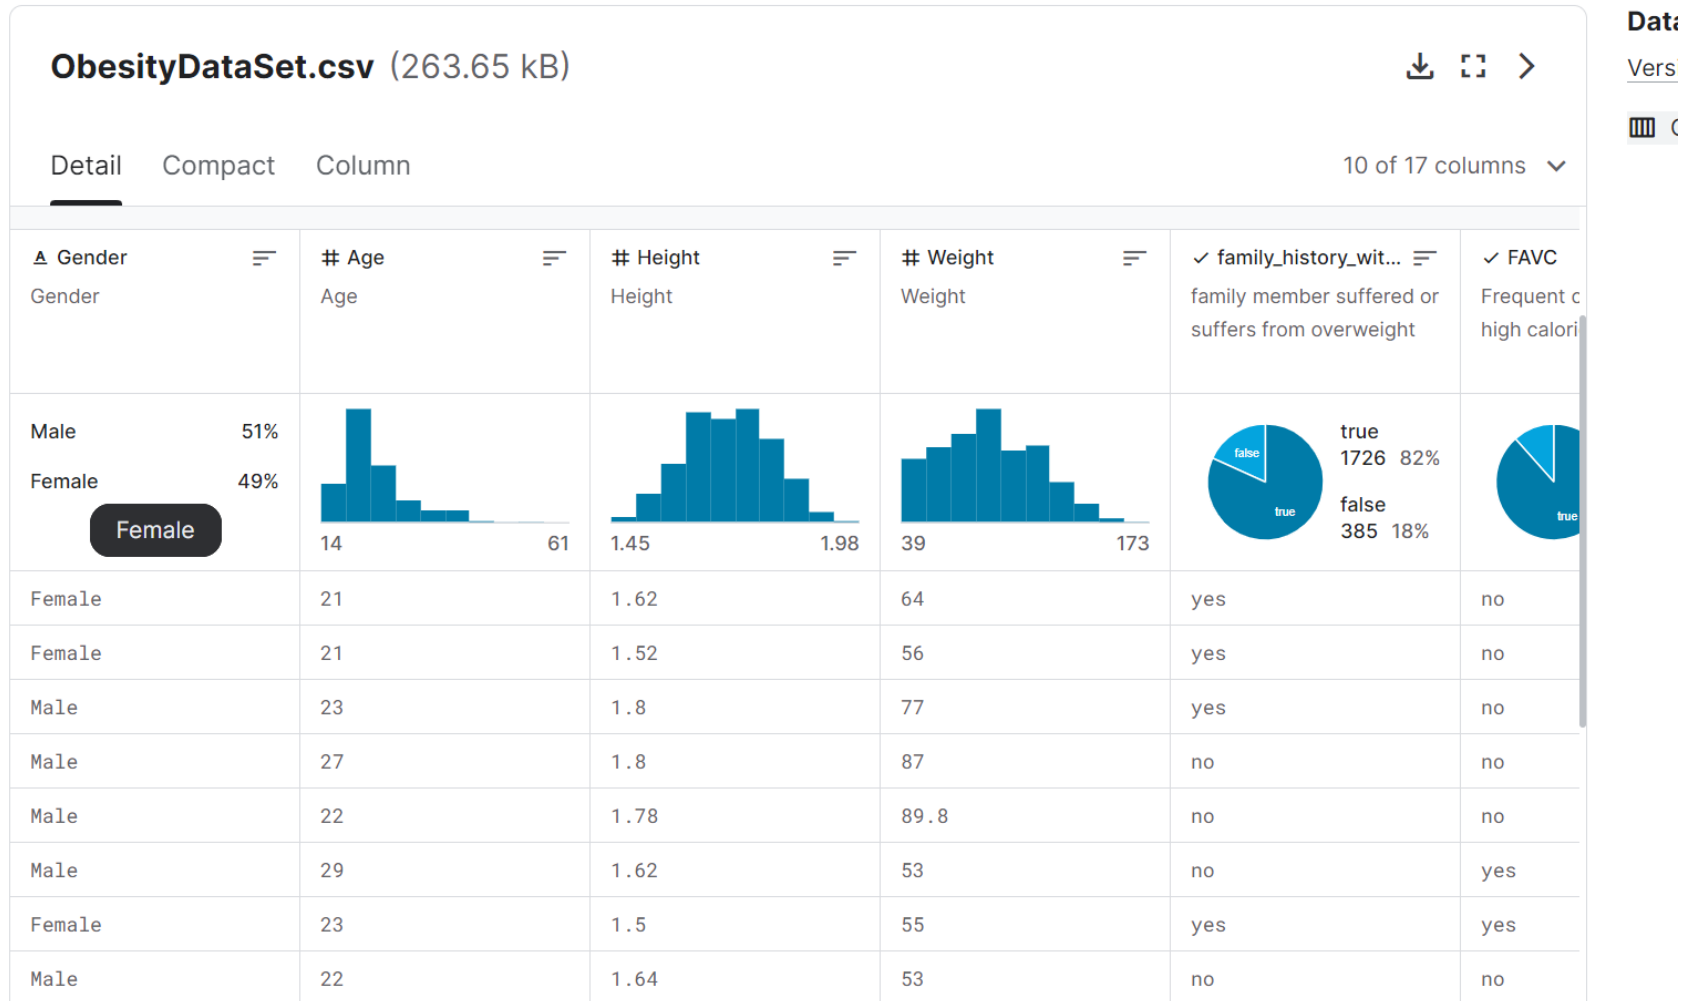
ObesityDataSet.csv (263.65 kB)

Detail Compact Column

10 of 17 columns

Data
Vers

| Gender | # Age | # Height | # Weight | ✓ family_history_wit... | ✓ FAVC |
|---|---|---|---|---|---|
| Gender | Age | Height | Weight | family member suffered or suffers from overweight | Frequent c high calori |
| Male 51% Female 49% Female | 14 61 | 1.45 1.98 | 39 173 | false true true 1726 82% false 385 18% | true |
| Female | 21 | 1.62 | 64 | yes | no |
| Female | 21 | 1.52 | 56 | yes | no |
| Male | 23 | 1.8 | 77 | yes | no |
| Male | 27 | 1.8 | 87 | no | no |
| Male | 22 | 1.78 | 89.8 | no | no |
| Male | 29 | 1.62 | 53 | no | yes |
| Female | 23 | 1.5 | 55 | yes | yes |
| Male | 22 | 1.64 | 53 | no | no |